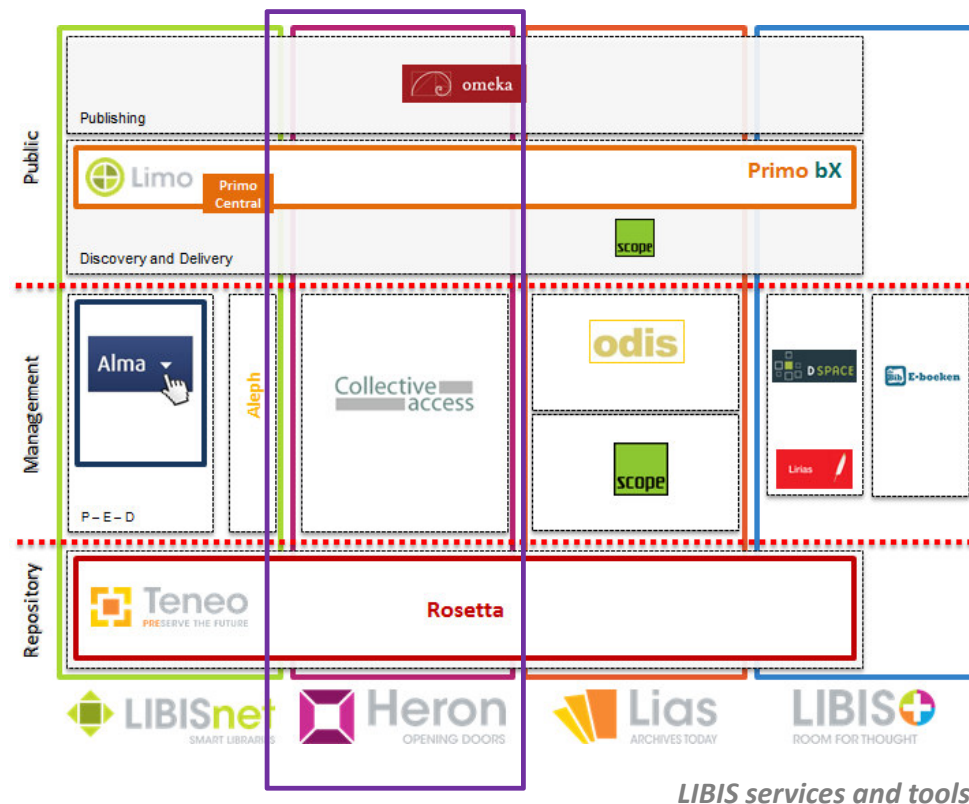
Public

omeka

Publishing

Limo

Primo Central

Primo bX

scope

Discovery and Delivery

Management

Alma

Aleph

P – E – D

Collective access

odis

scope

DSPACE

Lirias

E-boeken

Repository

Teneo

PRESERVE THE FUTURE

Rosetta

LIBISnet

SMART LIBRARIES

Heron

OPENING DOORS

Lias

ARCHIVES TODAY

LIBIS

ROOM FOR THOUGHT

LIBIS services and tools